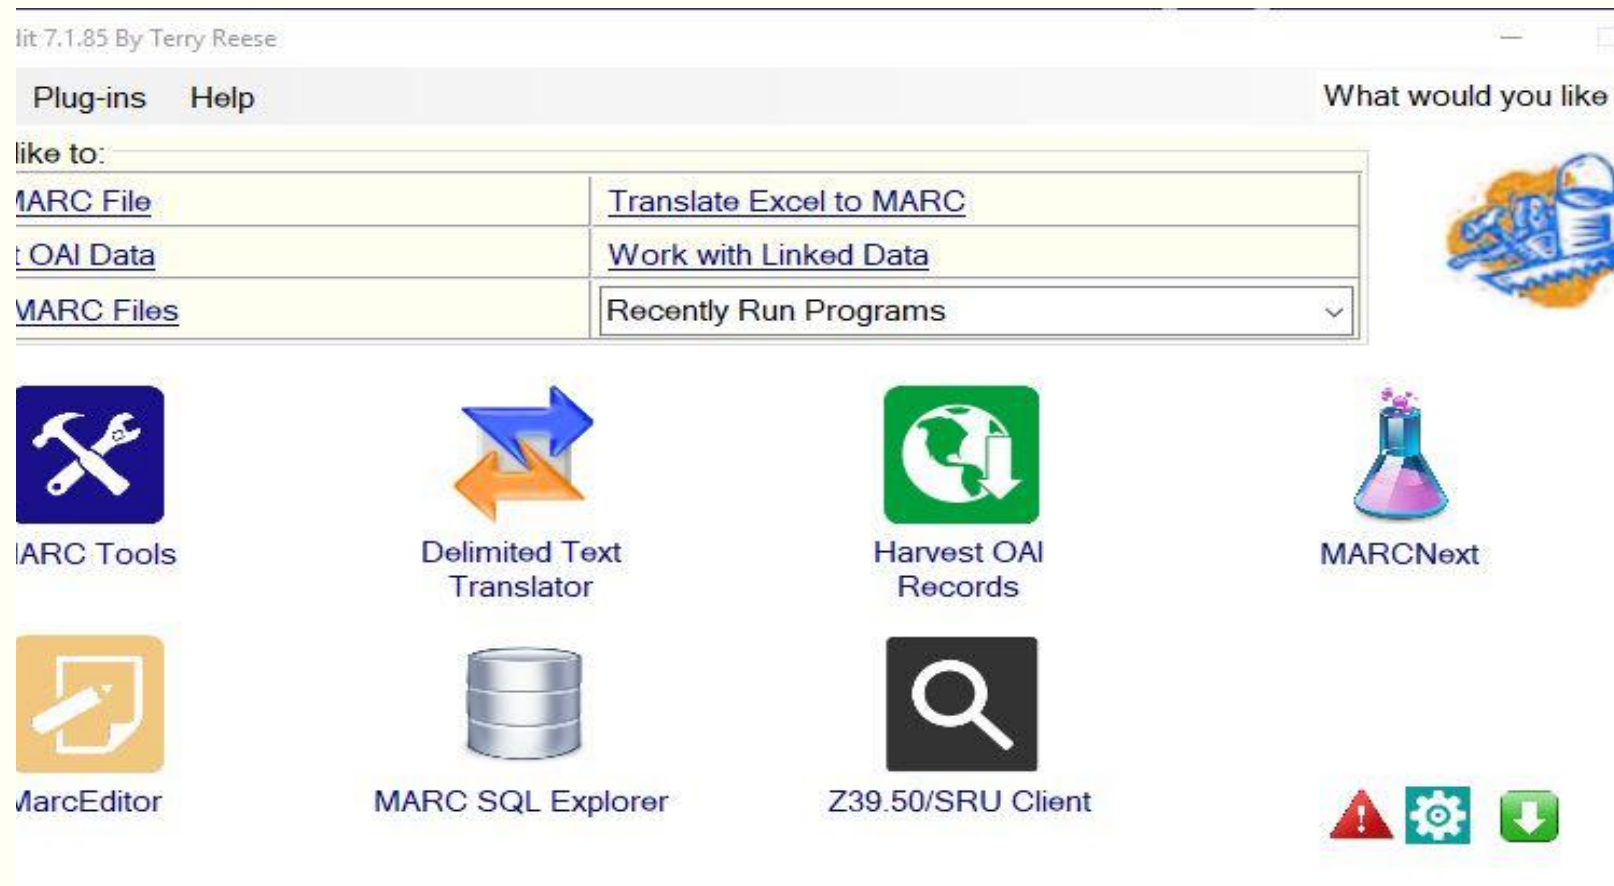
lit 7.1.85 By Terry Reese

Plug-ins Help

What would you like

like to:

| ΊARC File | Translate Excel to MARC |
|---|---|
| t OAI Data | Work with Linked Data |
| ΊARC Files | Recently Run Programs |

ΊARC Tools

Delimited Text Translator

Harvest OAI Records

MARCNext

ΊarcEditor

MARC SQL Explorer

Z39.50/SRU Client